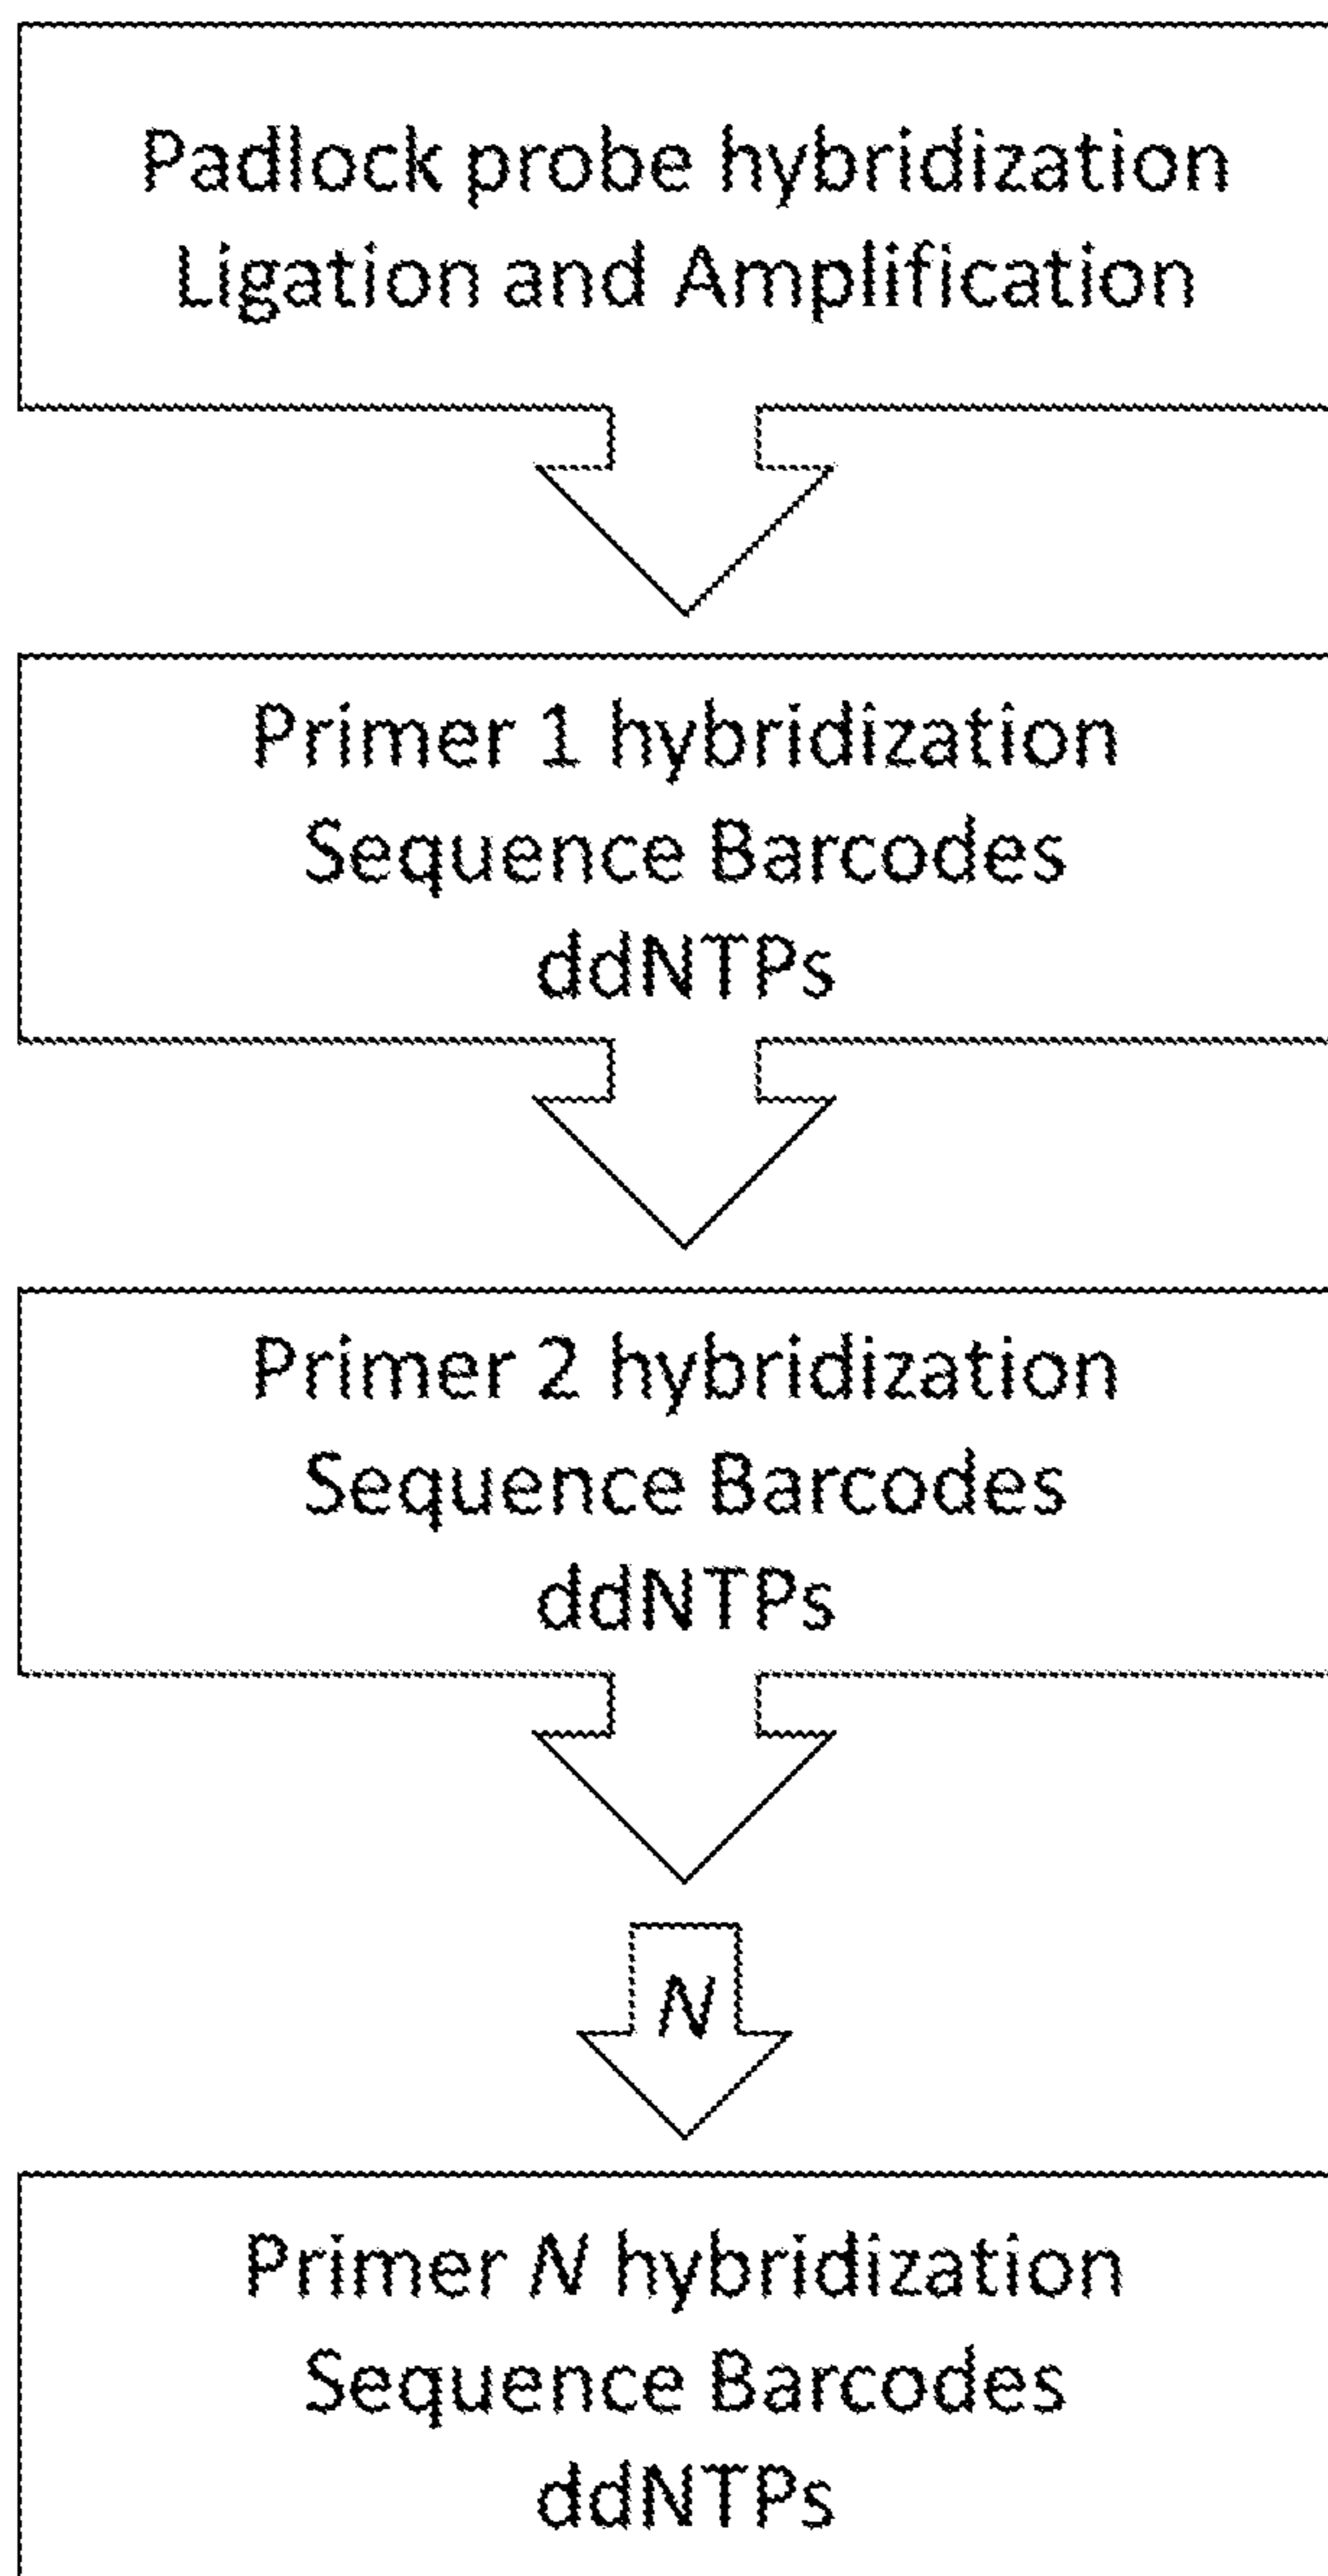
Padlock probe hybridization
Ligation and Amplification

Primer 1 hybridization
Sequence Barcodes
ddNTPs

Primer 2 hybridization
Sequence Barcodes
ddNTPs

N

Primer N hybridization
Sequence Barcodes
ddNTPs